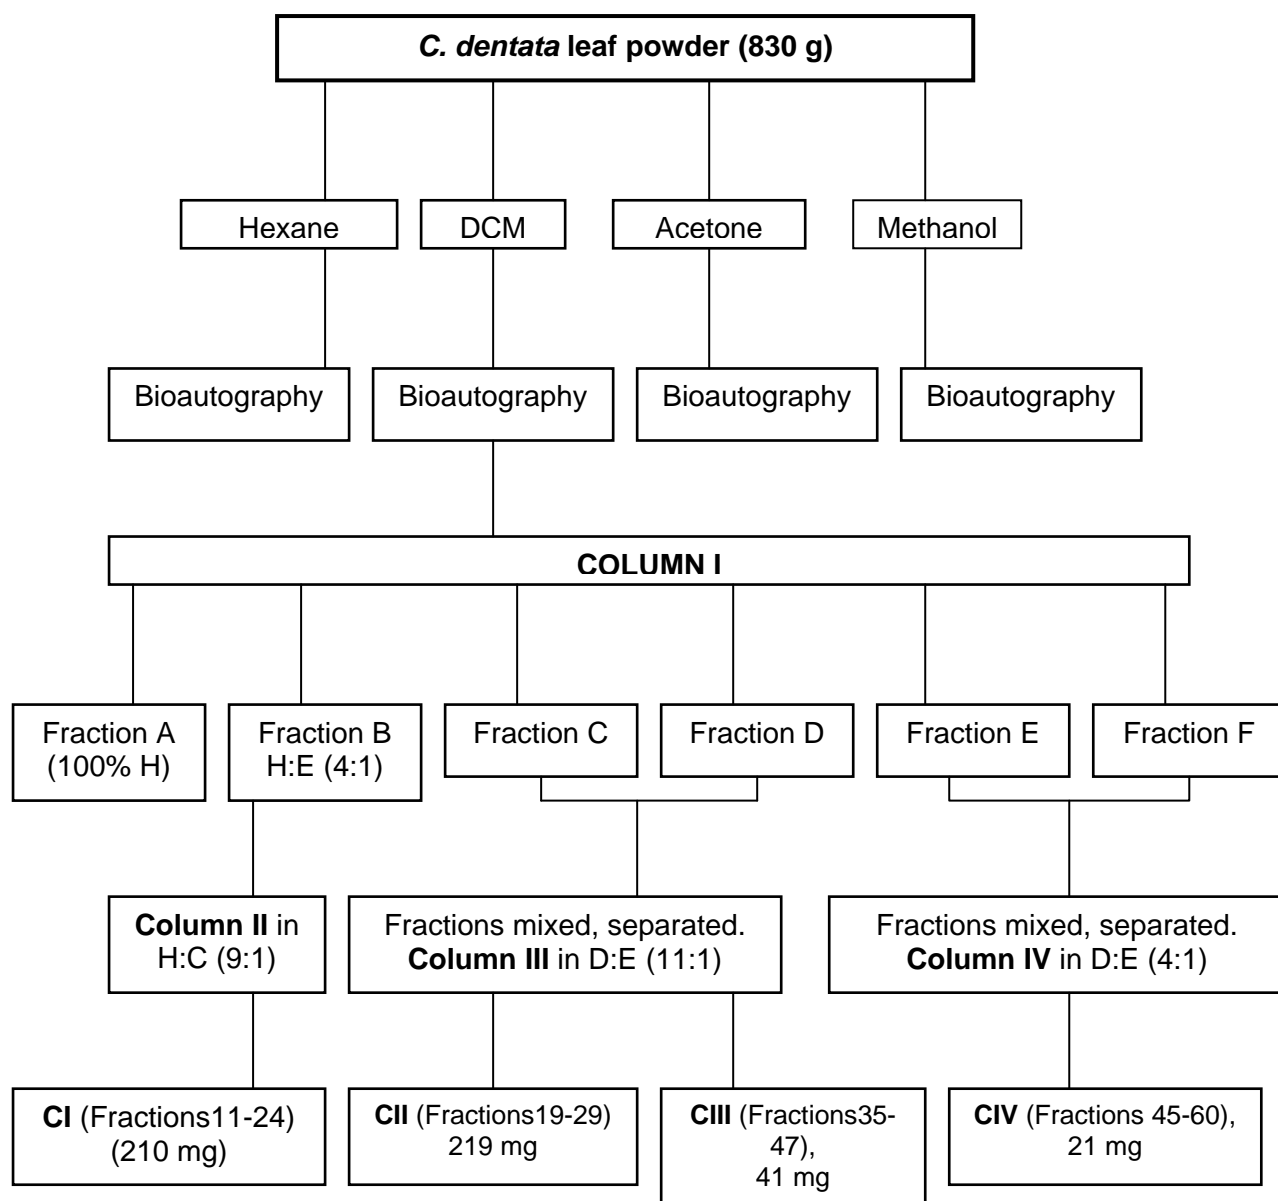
C. dentata leaf powder (830 g)

Hexane

DCM

Acetone

Methanol

Bioautography

Bioautography

Bioautography

Bioautography

COLUMN I

Fraction A (100% H)

Fraction B H:E (4:1)

Fraction C

Fraction D

Fraction E

Fraction F

Column II in H:C (9:1)

Fractions mixed, separated. Column III in D:E (11:1)

Fractions mixed, separated. Column IV in D:E (4:1)

CI (Fractions11-24) (210 mg)

CII (Fractions19-29) 219 mg

CIII (Fractions35-47), 41 mg

CIV (Fractions 45-60), 21 mg